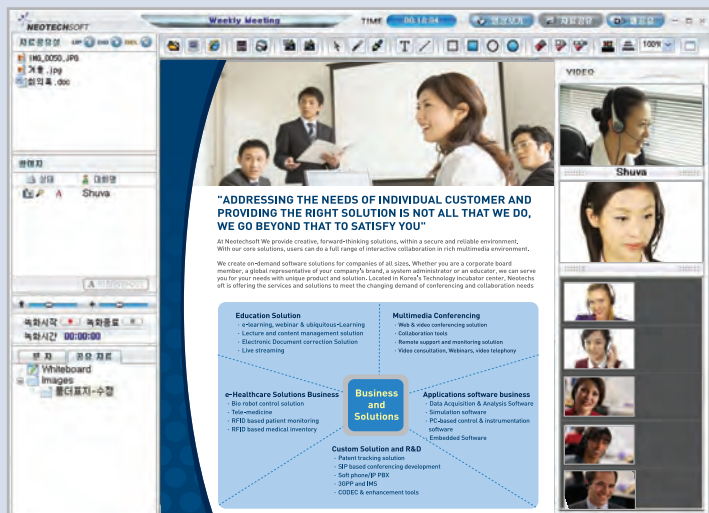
NEOTECHSOFT

Weekly Meeting

TIME 00:12:04

자료공유방 UP DWD DEL

IMG_0050.JPG
겨울.jpg
회의록.doc

참여자

상태 대화명
A Shuva

녹화시작 녹화종료
녹화시간 00:00:00

문자 공유자료
Whiteboard
Images
폴더표지-수정

VIDEO

Shuva

"ADDRESSING THE NEEDS OF INDIVIDUAL CUSTOMER AND PROVIDING THE RIGHT SOLUTION IS NOT ALL THAT WE DO, WE GO BEYOND THAT TO SATISFY YOU"

At Neotechsoft We provide creative, forward-thinking solutions, within a secure and reliable environment. With our core solutions, users can do a full range of interactive collaboration in rich multimedia environment.

We create on-demand software solutions for companies of all sizes. Whether you are a corporate board member, a global representative of your company's brand, a system administrator or an educator, we can serve you for your needs with unique product and solution. Located in Korea's Technology Incubator center, Neotechsoft is offering the services and solutions to meet the changing demand of conferencing and collaboration needs

Education Solution
- e-learning, webinar & ubiquitous-Learning
- Lecture and content management solution
- Electronic Document correction Solution
- Live streaming

Multimedia Conferencing
- Web & video conferencing solution
- Collaboration tools
- Remote support and monitoring solution
- Video consultation, Webinars, video telephony

Business and Solutions

e-Healthcare Solutions Business
- Bio robot control solution
- Tele-medicine
- RFID based patient monitoring
- RFID based medical inventory

Applications software business
- Data Acquisition & Analysis Software
- Simulation software
- PC-based control & instrumentation software
- Embedded Software

Custom Solution and R&D
- Patent tracking solution
- SIP based conferencing development
- Soft phone/IP PBX
- 3GPP and IMS
- CODEC & enhancement tools